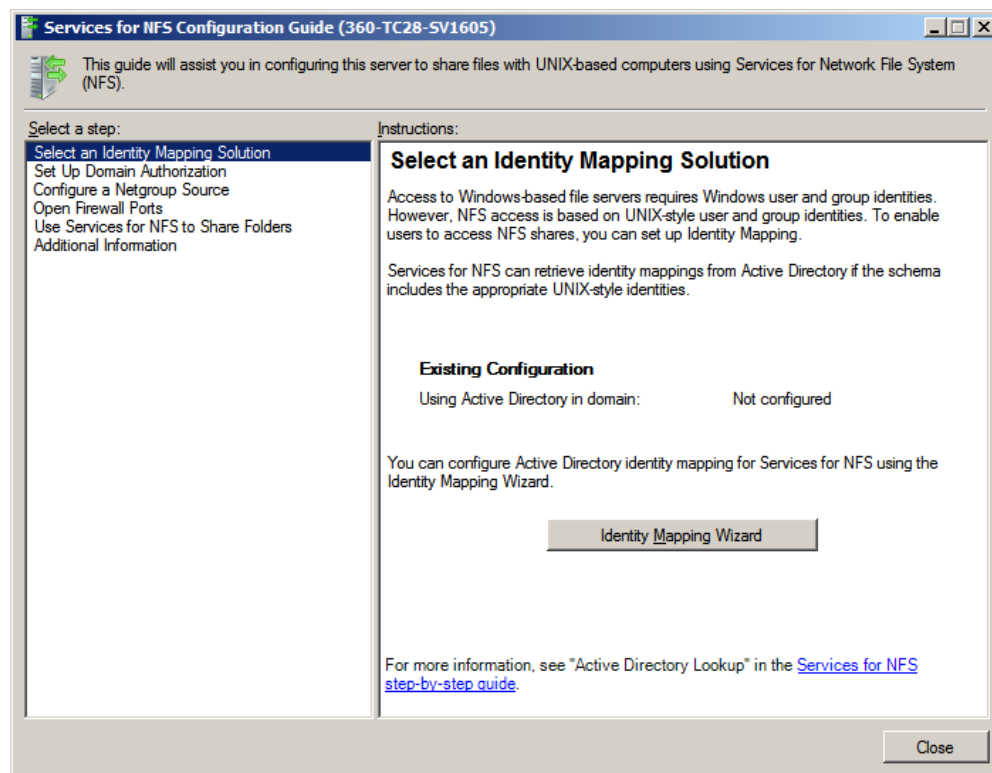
Services for NFS Configuration Guide (360-TC28-SV1605)

This guide will assist you in configuring this server to share files with UNIX-based computers using Services for Network File System (NFS).

Select a step:

Select an Identity Mapping Solution
Set Up Domain Authorization
Configure a Netgroup Source
Open Firewall Ports
Use Services for NFS to Share Folders
Additional Information

Instructions:

Select an Identity Mapping Solution

Access to Windows-based file servers requires Windows user and group identities. However, NFS access is based on UNIX-style user and group identities. To enable users to access NFS shares, you can set up Identity Mapping.

Services for NFS can retrieve identity mappings from Active Directory if the schema includes the appropriate UNIX-style identities.

Existing Configuration

Using Active Directory in domain: Not configured

You can configure Active Directory identity mapping for Services for NFS using the Identity Mapping Wizard.

Identity Mapping Wizard

For more information, see "Active Directory Lookup" in the Services for NFS step-by-step guide.

Close